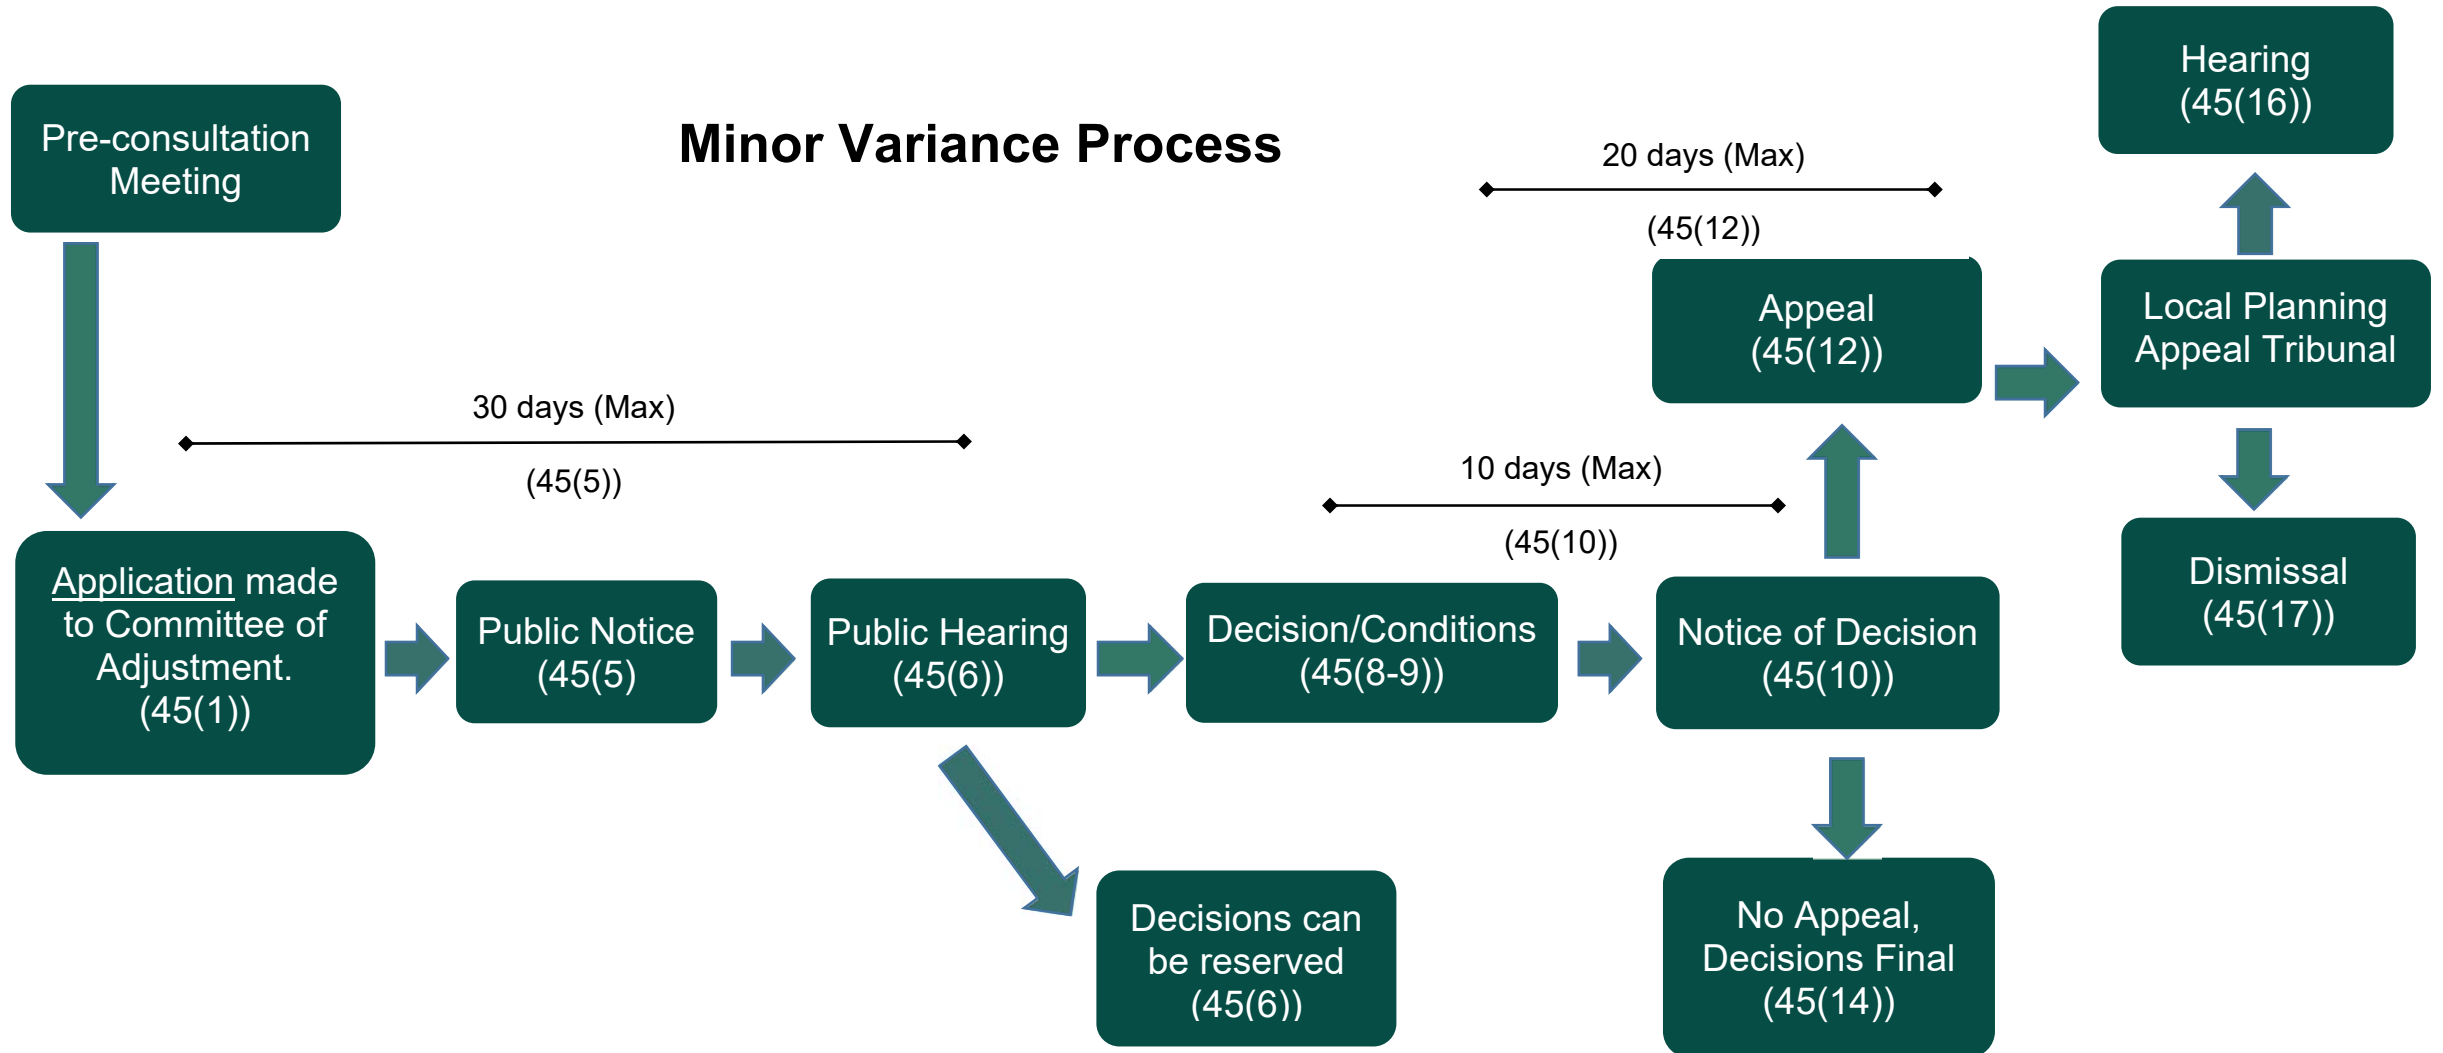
Pre-consultation Meeting

Minor Variance Process

Hearing (45(16))

20 days (Max)

(45(12))

Appeal (45(12))

Local Planning Appeal Tribunal

30 days (Max)

(45(5))

10 days (Max)

(45(10))

Dismissal (45(17))

Application made to Committee of Adjustment. (45(1))

Public Notice (45(5)

Public Hearing (45(6))

Decision/Conditions (45(8-9))

Notice of Decision (45(10))

Decisions can be reserved (45(6))

No Appeal, Decisions Final (45(14))